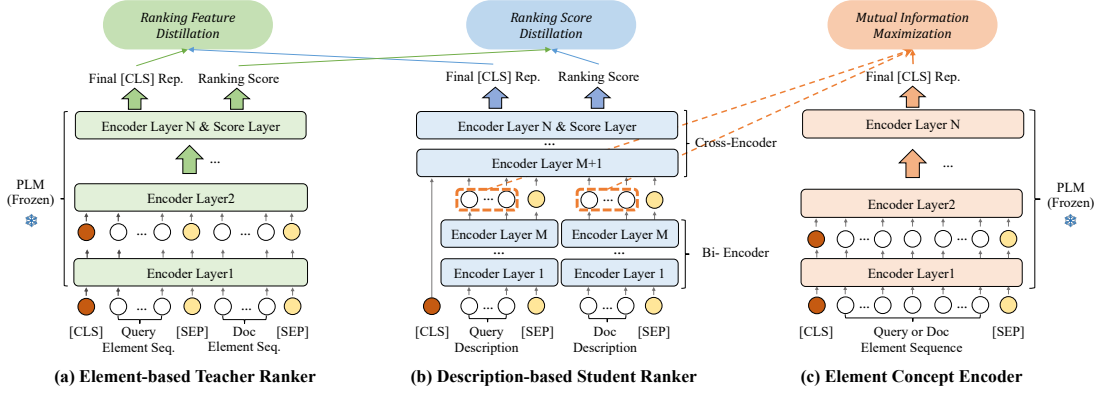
Ranking Feature Distillation

Ranking Score Distillation

Mutual Information Maximization

Final [CLS] Rep.
Ranking Score

Encoder Layer N & Score Layer

...

Encoder Layer2

...
...

Encoder Layer1

...
...

[CLS]
Query Element Seq.
[SEP]
Doc Element Seq.
[SEP]

PLM (Frozen)

(a) Element-based Teacher Ranker

Final [CLS] Rep.
Ranking Score

Encoder Layer N & Score Layer

...

Encoder Layer M+1

Cross-Encoder

...
...

Encoder Layer M
Encoder Layer M

...
...

Encoder Layer 1
Encoder Layer 1

Bi- Encoder

...
...

[CLS]
Query Description
[SEP]
Doc Description
[SEP]

(b) Description-based Student Ranker

Final [CLS] Rep.

Encoder Layer N

...

Encoder Layer2

...
...

Encoder Layer1

...
...

[CLS]
Query or Doc Element Sequence
[SEP]

PLM (Frozen)

(c) Element Concept Encoder